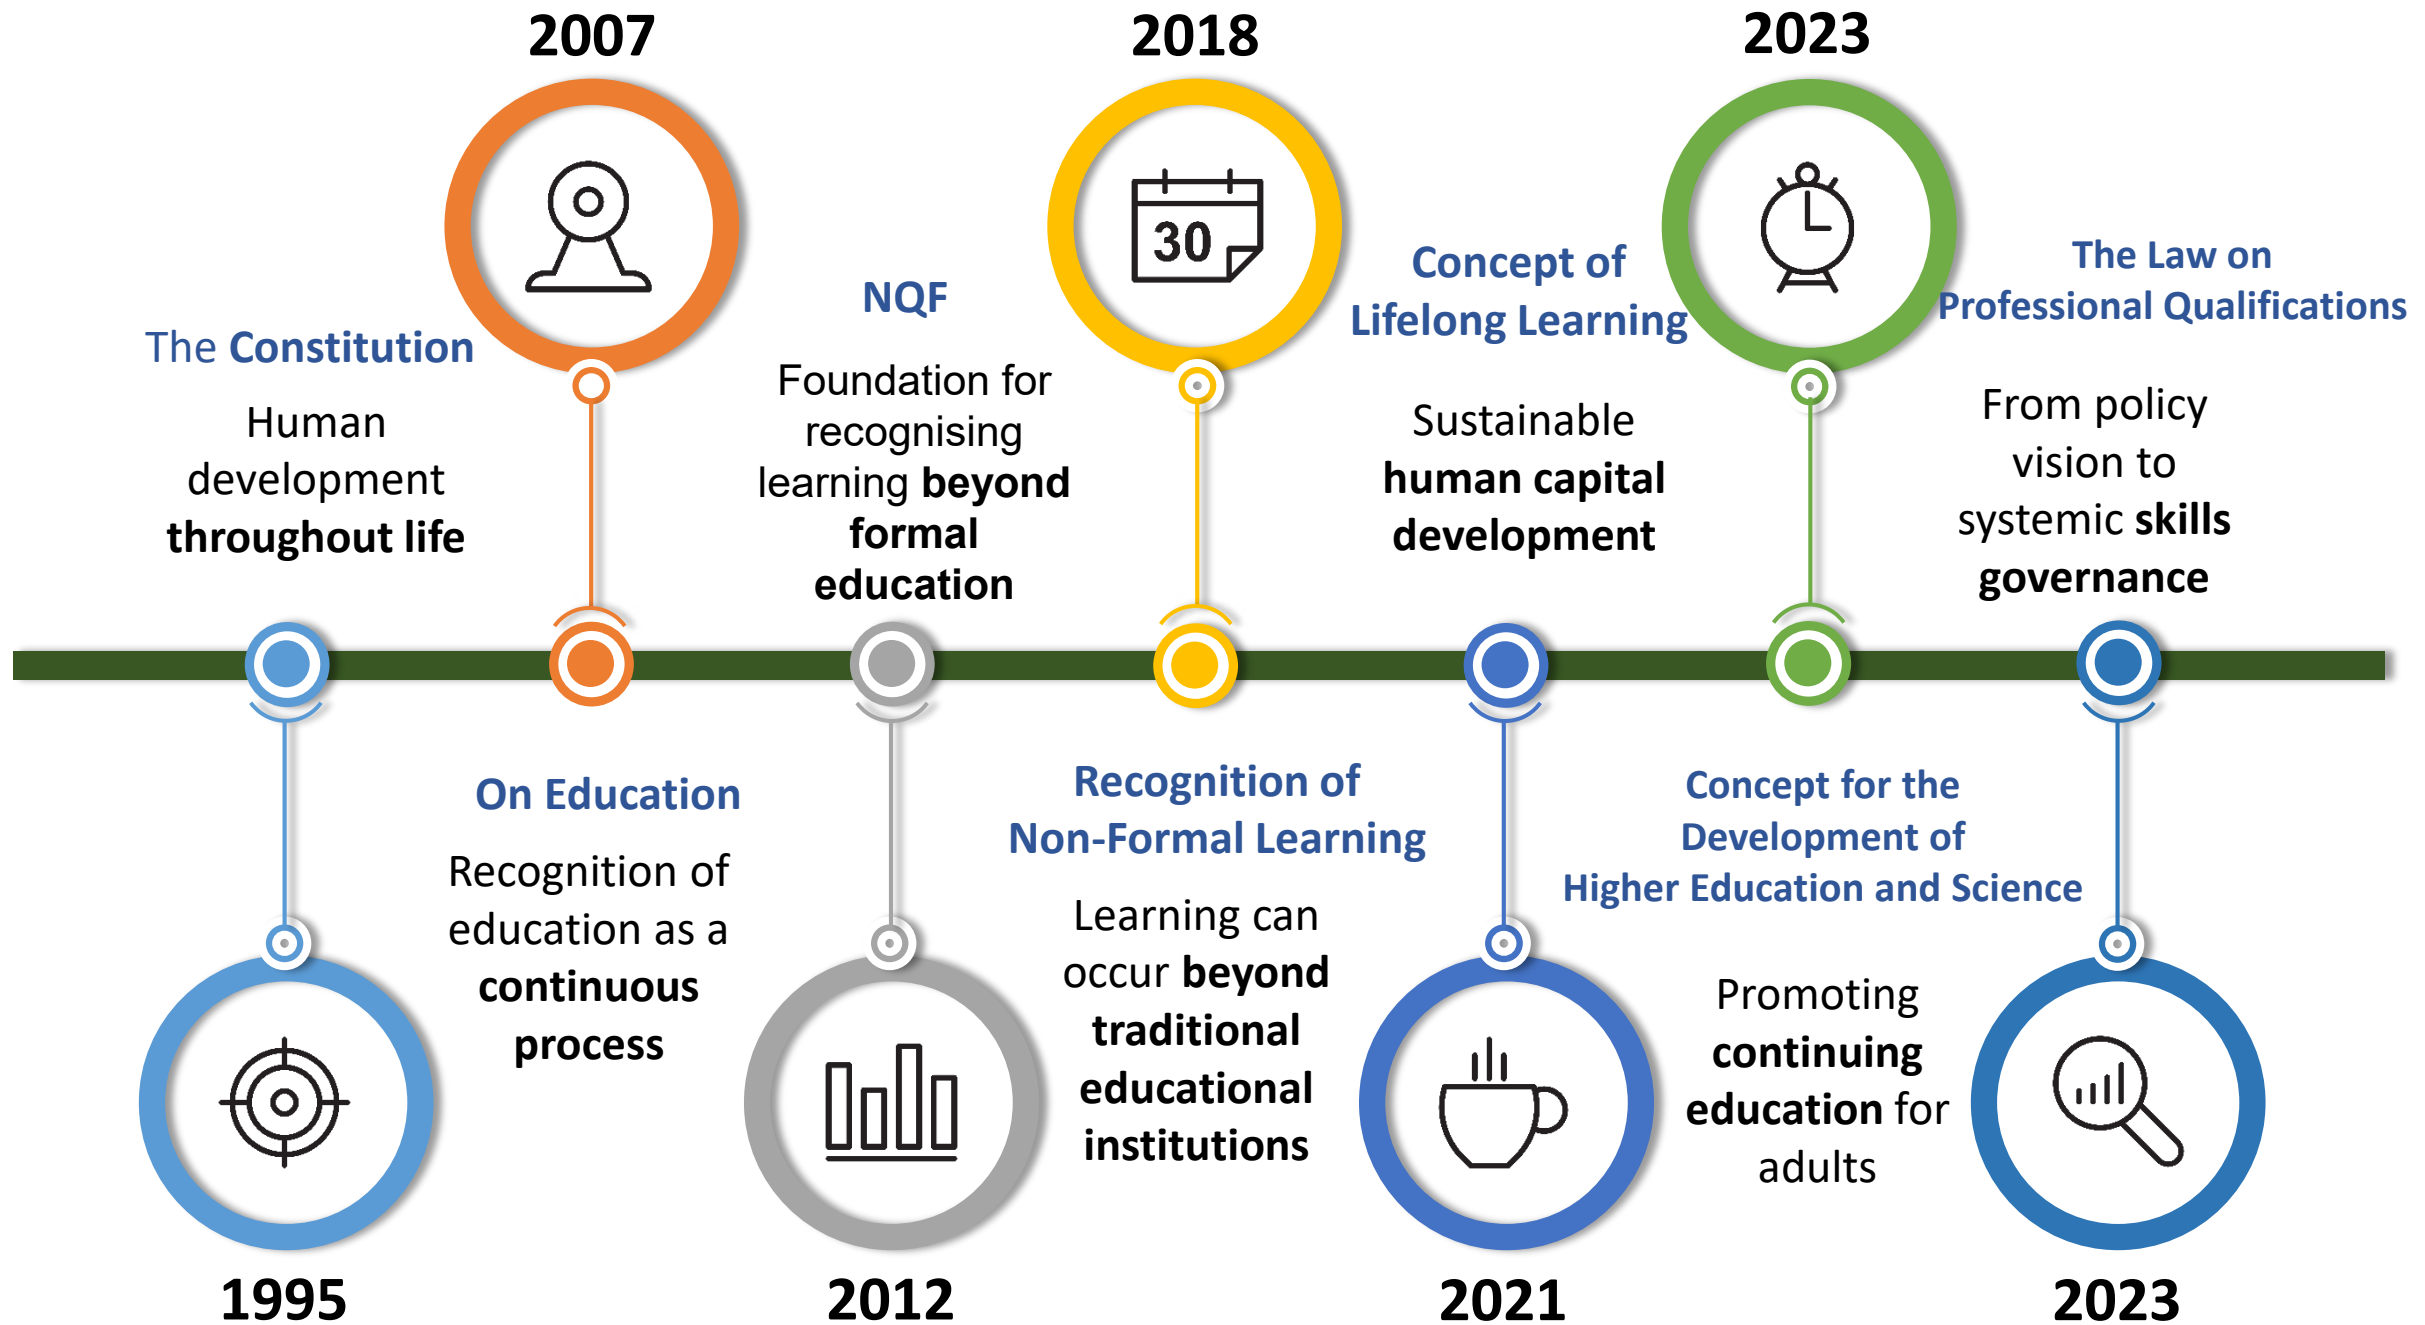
2007

2018

2023

The Constitution

Human development **throughout life**

NQF

Foundation for recognising learning **beyond formal education**

30

Concept of Lifelong Learning

Sustainable **human capital development**

The Law on Professional Qualifications

From policy vision to systemic **skills governance**

On Education

Recognition of education as a **continuous process**

Recognition of Non-Formal Learning

Learning can occur **beyond traditional educational institutions**

Concept for the Development of Higher Education and Science

Promoting **continuing education** for adults

1995

2012

2021

2023